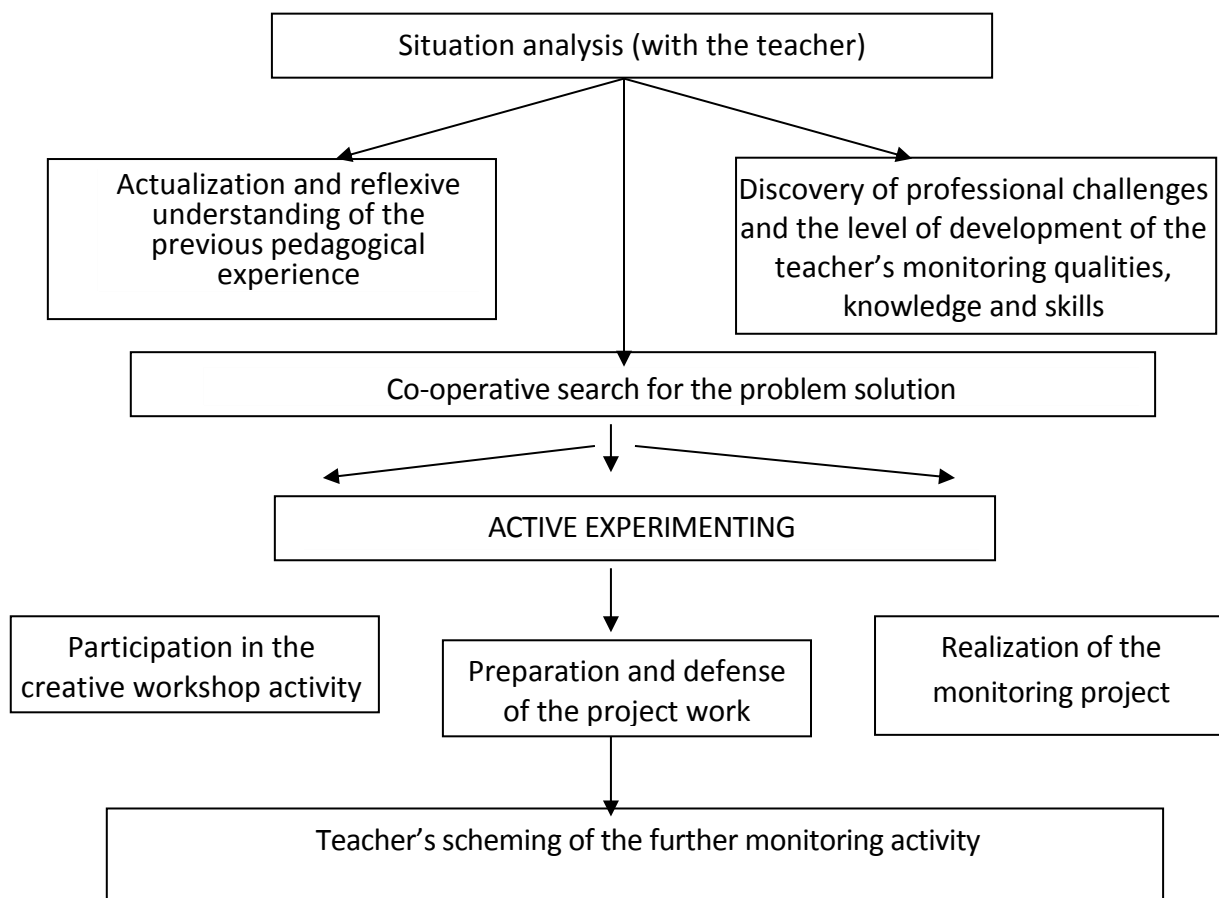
Situation analysis (with the teacher)

Actualization and reflexive understanding of the previous pedagogical experience

Discovery of professional challenges and the level of development of the teacher’s monitoring qualities, knowledge and skills

Co-operative search for the problem solution

ACTIVE EXPERIMENTING

Participation in the creative workshop activity

Preparation and defense of the project work

Realization of the monitoring project

Teacher’s scheming of the further monitoring activity